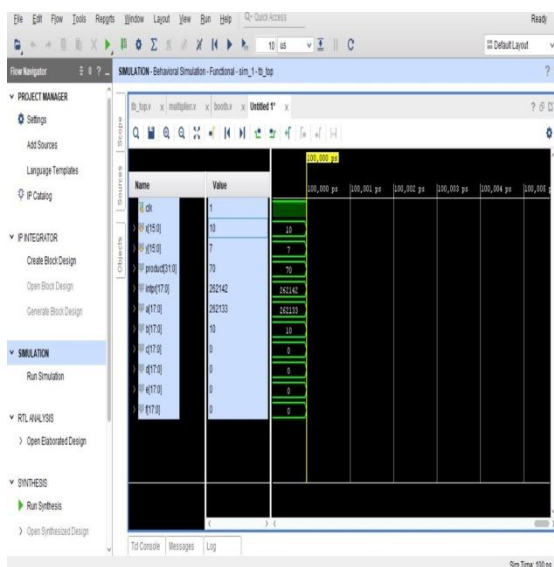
File Edit Flow Tools Reports Window Layout View Run Help Q- Quick Access

Ready

10 us

Default Layout

Flow Navigator

SIMULATION - Behavioral Simulation - Functional - sim_1 - tb_top

?

PROJECT MANAGER

Settings

Add Sources

Language Templates

IP Catalog

IP INTEGRATOR

Create Block Design

Open Block Design

Generate Block Design

SIMULATION

Run Simulation

RTL ANALYSIS

Open Elaborated Design

SYNTHESIS

Run Synthesis

Open Synthesized Design

tb_top.v multiplier.v booth.v Untitled 1*

Scope

Sources

Objects

100,000 ps

| Name | Value |
|---|---|
| clk | 1 |
| x[15:0] | 10 |
| y[15:0] | 7 |
| product[31:0] | 70 |
| intp[17:0] | 262142 |
| a[17:0] | 262133 |
| b[17:0] | 10 |
| c[17:0] | 0 |
| d[17:0] | 0 |
| e[17:0] | 0 |
| f[17:0] | 0 |

10
7
70
262142
262133
10
0
0
0
0

100,000 ps 100,001 ps 100,002 ps 100,003 ps 100,004 ps 100,005 ps

Tcl Console Messages Log

Sim Time: 100 ns